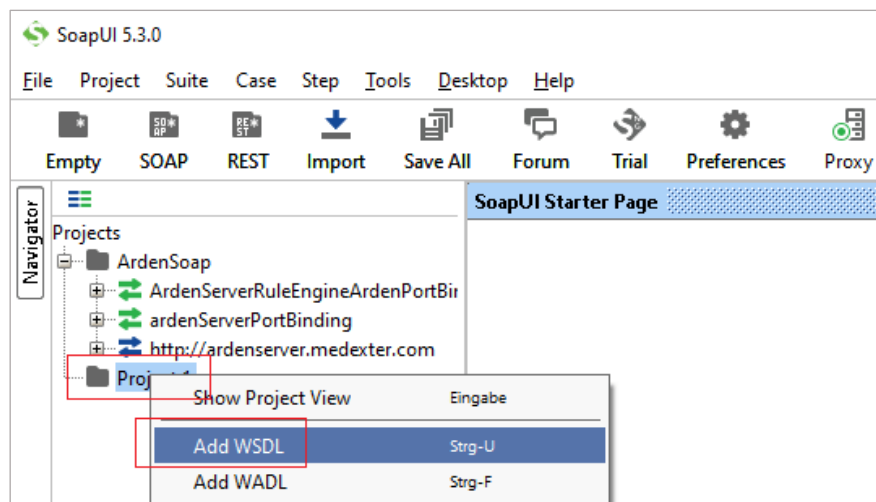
SoapUI 5.3.0

File Project Suite Case Step Tools Desktop Help

Empty SOAP REST Import Save All Forum Trial Preferences Proxy

Navigator

Projects

ArdenSoap

ArdenServerRuleEngineArdenPortBir

ardenServerPortBinding

http://ardenserver.medexter.com

Proj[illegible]1

SoapUI Starter Page

Show Project View Eingabe

Add WSDL Strg-U

Add WADL Strg-F